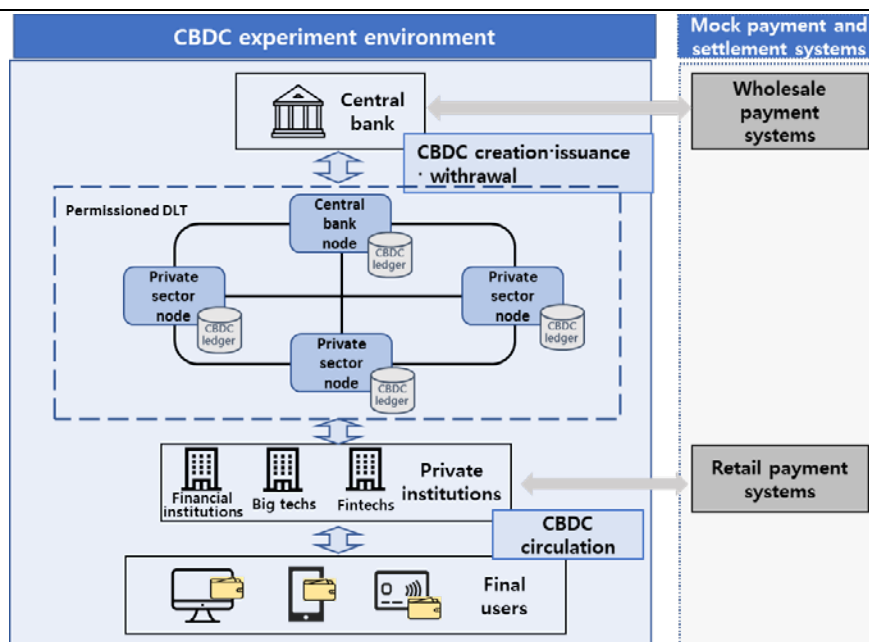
CBDC experiment environment

Mock payment and settlement systems

Central bank

Wholesale payment systems

CBDC creation·issuance · withdrawal

Permissioned DLT

Central bank node

CBDC ledger

Private sector node

CBDC ledger

Private sector node

CBDC ledger

Private sector node

CBDC ledger

Financial institutions

Big techs

Fintechs

Private institutions

Retail payment systems

CBDC circulation

Final users